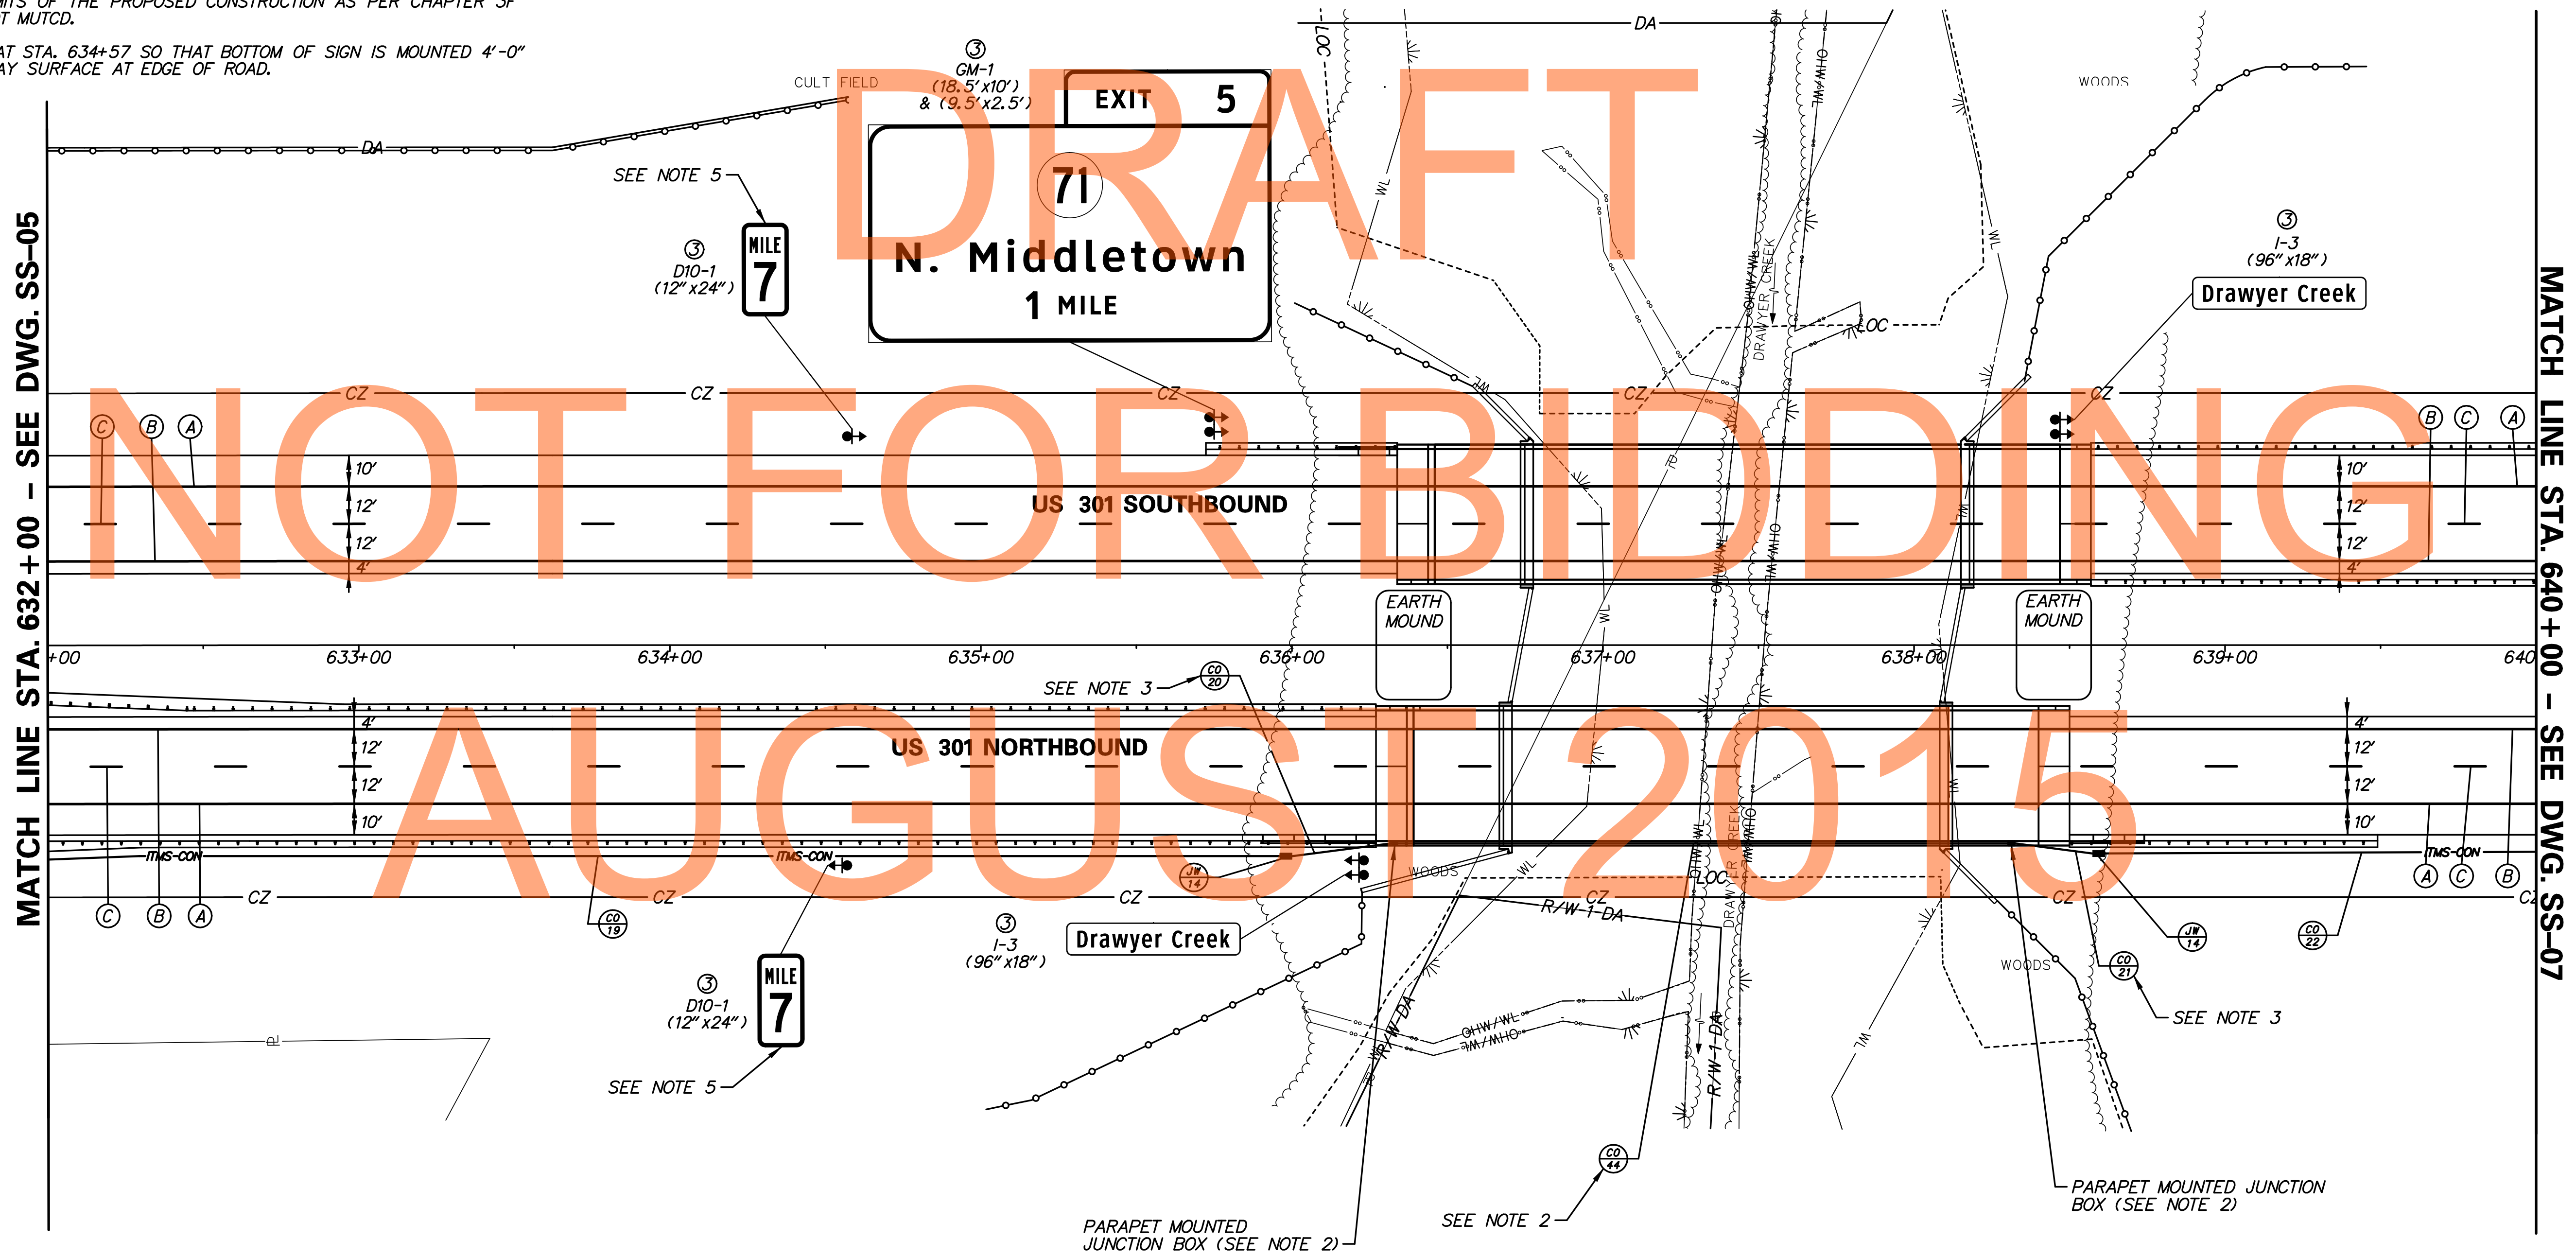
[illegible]ITS OF THE PROPOSED CONSTRUCTION AS PER CHAPTER 3F
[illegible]T MUTCD.

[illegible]AT STA. 634+57 SO THAT BOTTOM OF SIGN IS MOUNTED 4'-0"
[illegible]AY SURFACE AT EDGE OF ROAD.

DRAFT
NOT FOR BIDDING
AUGUST 2015

MATCH LINE STA. 632+00 – SEE DWG. SS-05

MATCH LINE STA. 640+00 – SEE DWG. SS-07

CULT FIELD

DA

③
GM-1
(18.5'x10')
& (9.5'x2.5')

EXIT 5

71

N. Middletown
1 MILE

SEE NOTE 5

③
D10-1
(12"x24")

MILE
7

WOODS

③
I-3
(96"x18")

Drawyer Creek

WL

LOC

OHW/WL
MHO
DRAWYER CREEK

CZ

C B A

10'
12'
12'
4'

US 301 SOUTHBOUND

EARTH MOUND

EARTH MOUND

+00
633+00
634+00
635+00
636+00
637+00
638+00
639+00
640

SEE NOTE 3
CO 20

4'
12'
12'
10'

US 301 NORTHBOUND

ITMS-CON

C B A

CO 19

JW 14

WOODS

③
I-3
(96"x18")

Drawyer Creek

③
D10-1
(12"x24")

MILE
7

SEE NOTE 5

R/W-1 DA

OHW/WL
MHO

CO 44

SEE NOTE 2

PARAPET MOUNTED
JUNCTION BOX (SEE NOTE 2)

JW 14

CO 22

CO 21

SEE NOTE 3

PARAPET MOUNTED JUNCTION
BOX (SEE NOTE 2)

A C B